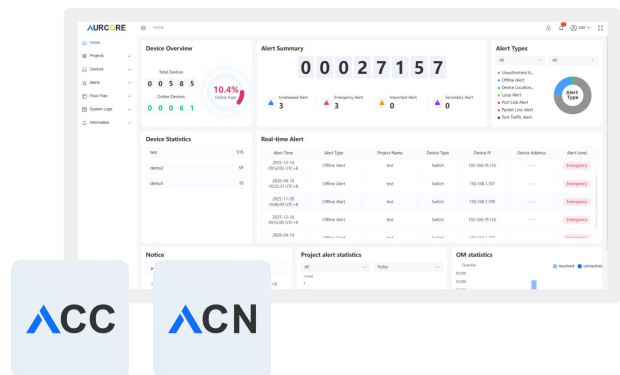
AURCORE
Home
Home
Projects
Devices
Alerts
Floor Plan
System Logs
Information

Device Overview
Total Devices
0 0 5 8 5
Online Devices
0 0 0 6 1
10.4%
Online Rate

Alert Summary
0 0 0 2 7 1 5 7
Unviewed Alert 3
Emergency Alert 3
Important Alert 0
Secondary Alert 0

Alert Types
All
All
Unauthorized A...
Offline Alert
Device Location...
Loop Alert
Port Link Alert
Packet Loss Alert
Port Traffic Alert
Alert Type

Device Statistics
test 516
demo2 69
demo3 10

Real-time Alert
| Alert Time | Alert Type | Project Name | Device Type | Device IP | Device Address | Alert Level |
|---|---|---|---|---|---|---|
| 2025-12-16 09:52:05 UTC+8 | Offline Alert | test | Switch | 192.168.19.155 | --- | Emergency |
| 2026-04-10 10:22:31 UTC+8 | Offline Alert | test | Switch | 192.168.1.107 | --- | Emergency |
| 2025-11-20 10:46:58 UTC+8 | Offline Alert | test | Switch | 192.168.1.109 | --- | Emergency |
| 2025-12-16 09:52:05 UTC+8 | Offline Alert | test | Switch | 192.168.19.155 | --- | Emergency |
| 2026-04-10 | Offline Alert | test | | | | |

Notice
Project alert statistics
All
Today
OM statistics
resolved
unresolved

ACC
ACN